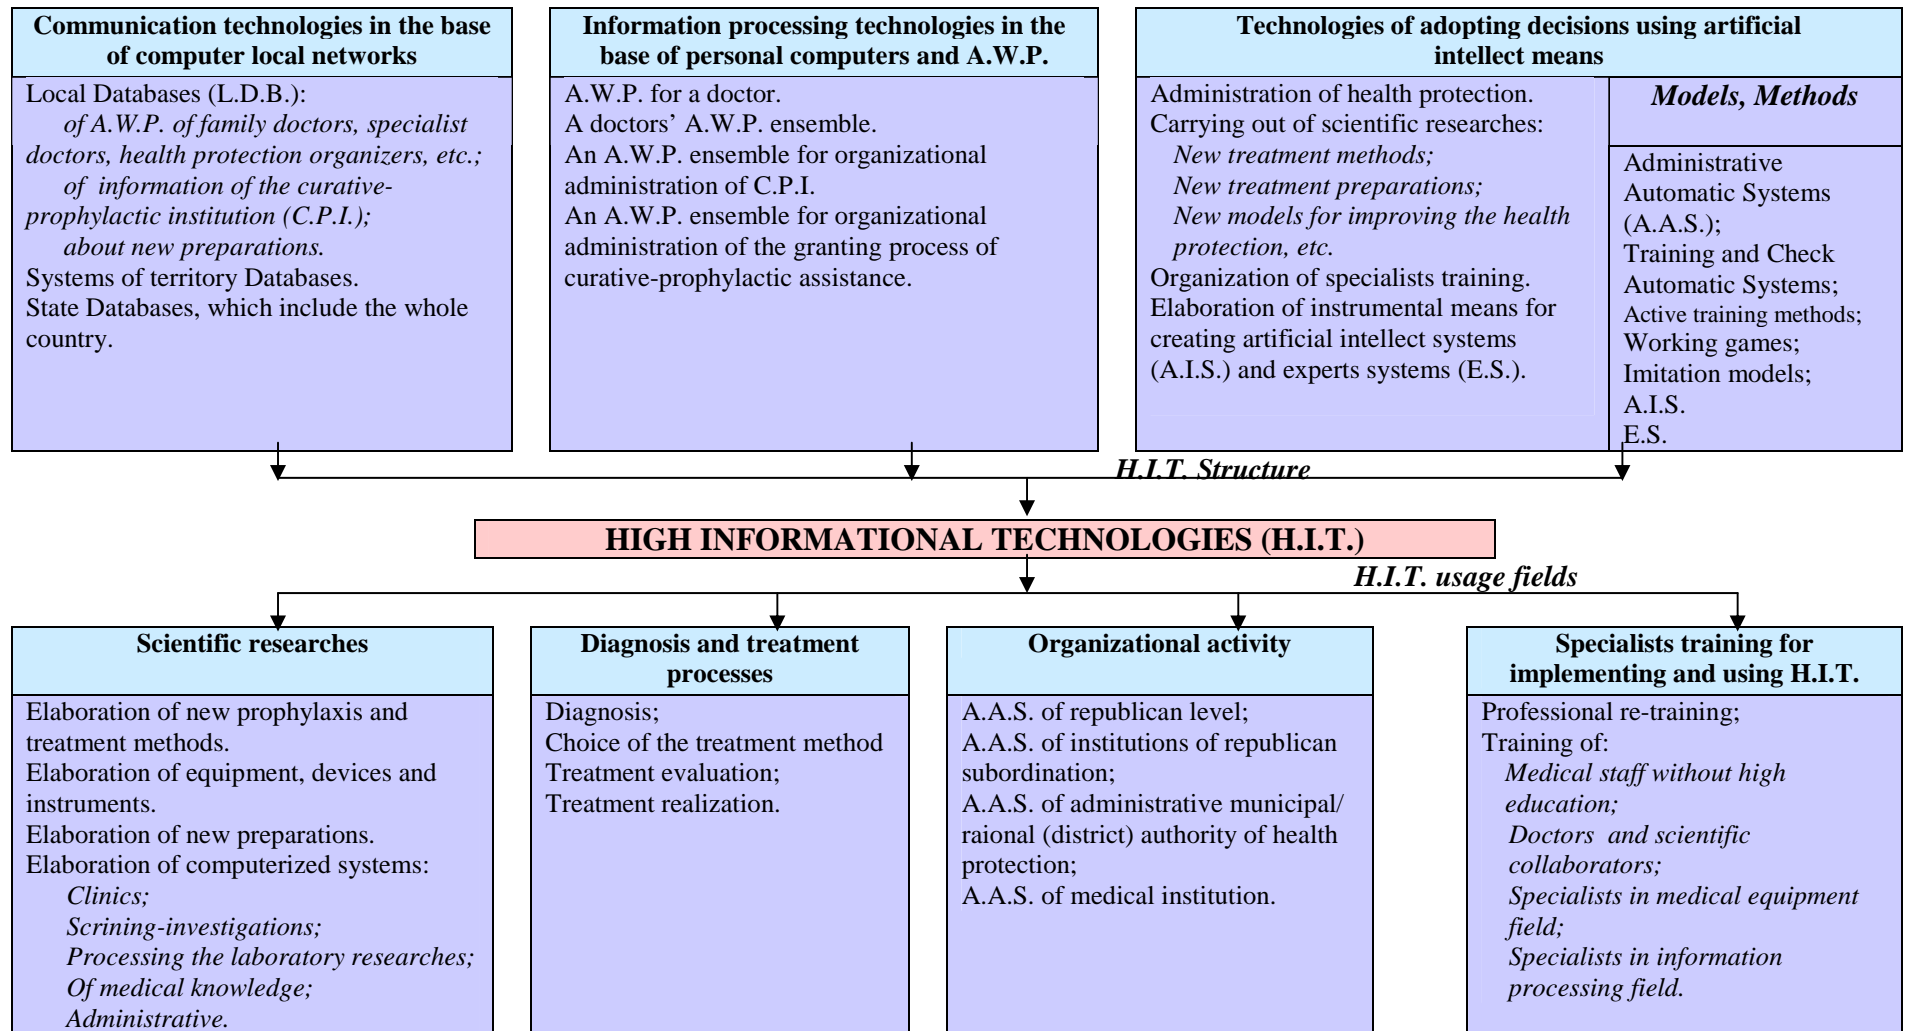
**Communication technologies in the base of computer local networks**

Local Databases (L.D.B.):
*of A.W.P. of family doctors, specialist doctors, health protection organizers, etc.;*
*of information of the curative-prophylactic institution (C.P.I.);*
*about new preparations.*
Systems of territory Databases.
State Databases, which include the whole country.

**Information processing technologies in the base of personal computers and A.W.P.**

A.W.P. for a doctor.
A doctors' A.W.P. ensemble.
An A.W.P. ensemble for organizational administration of C.P.I.
An A.W.P. ensemble for organizational administration of the granting process of curative-prophylactic assistance.

**Technologies of adopting decisions using artificial intellect means**

Administration of health protection.
Carrying out of scientific researches:
*New treatment methods;*
*New treatment preparations;*
*New models for improving the health protection, etc.*
Organization of specialists training.
Elaboration of instrumental means for creating artificial intellect systems (A.I.S.) and experts systems (E.S.).

***Models, Methods***

Administrative Automatic Systems (A.A.S.);
Training and Check Automatic Systems;
Active training methods;
Working games;
Imitation models;
A.I.S.
E.S.

***H.I.T. Structure***

**HIGH INFORMATIONAL TECHNOLOGIES (H.I.T.)**

***H.I.T. usage fields***

**Scientific researches**

Elaboration of new prophylaxis and treatment methods.
Elaboration of equipment, devices and instruments.
Elaboration of new preparations.
Elaboration of computerized systems:
*Clinics;*
*Scrining-investigations;*
*Processing the laboratory researches;*
*Of medical knowledge;*
*Administrative.*

**Diagnosis and treatment processes**

Diagnosis;
Choice of the treatment method
Treatment evaluation;
Treatment realization.

**Organizational activity**

A.A.S. of republican level;
A.A.S. of institutions of republican subordination;
A.A.S. of administrative municipal/ raional (district) authority of health protection;
A.A.S. of medical institution.

**Specialists training for implementing and using H.I.T.**

Professional re-training;
Training of:
*Medical staff without high education;*
*Doctors and scientific collaborators;*
*Specialists in medical equipment field;*
*Specialists in information processing field.*